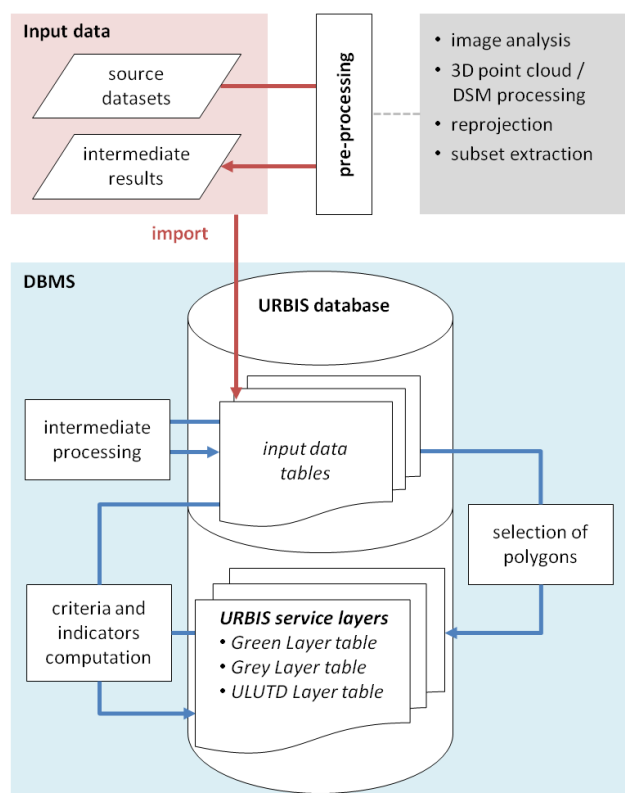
Input data

source datasets

intermediate results

pre-processing

• image analysis
• 3D point cloud / DSM processing
• reprojection
• subset extraction

import

DBMS

URBIS database

intermediate processing

input data tables

selection of polygons

criteria and indicators computation

URBIS service layers
• Green Layer table
• Grey Layer table
• ULUTD Layer table